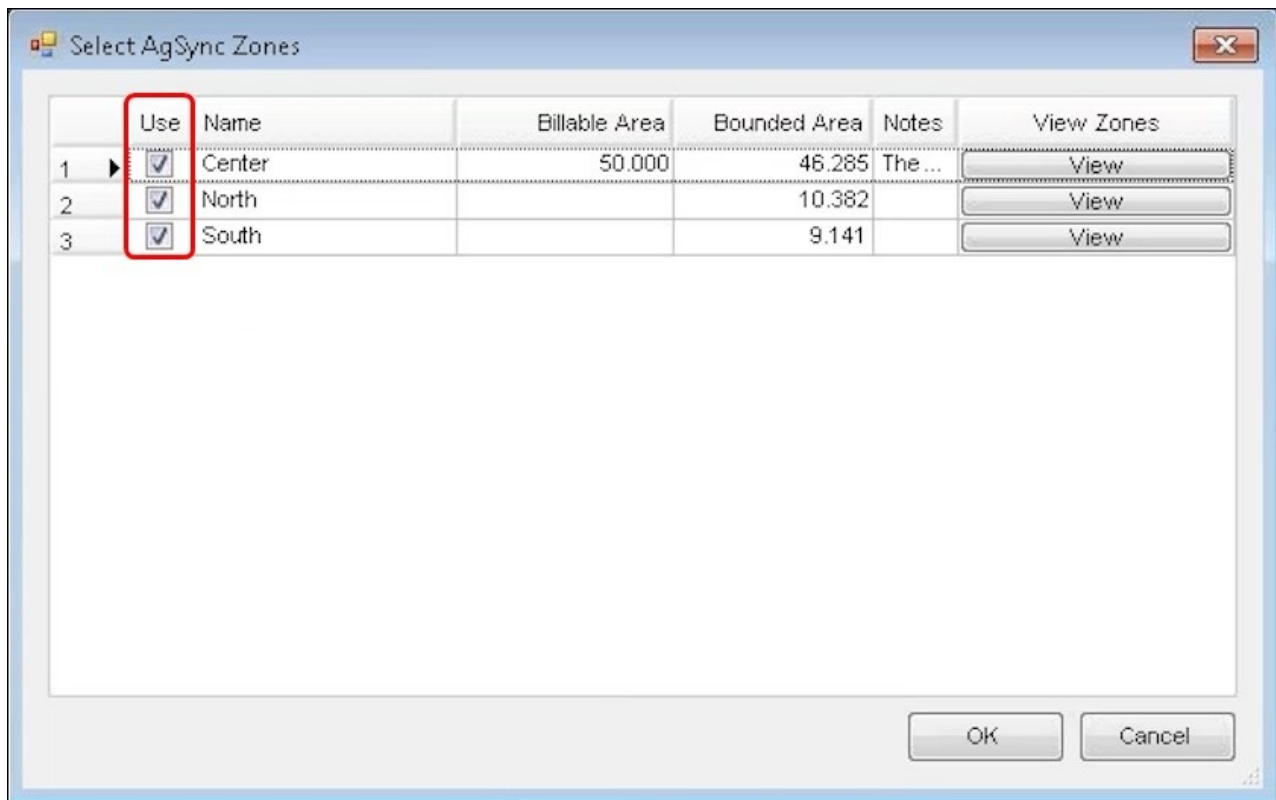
Select AgSync Zones

|  | Use | Name | Billable Area | Bounded Area | Notes | View Zones |
|---|---|---|---|---|---|---|
| 1 | ☑ | Center | 50.000 | 46.285 | The ... | View |
| 2 | ☑ | North |  | 10.382 |  | View |
| 3 | ☑ | South |  | 9.141 |  | View |

OK
Cancel